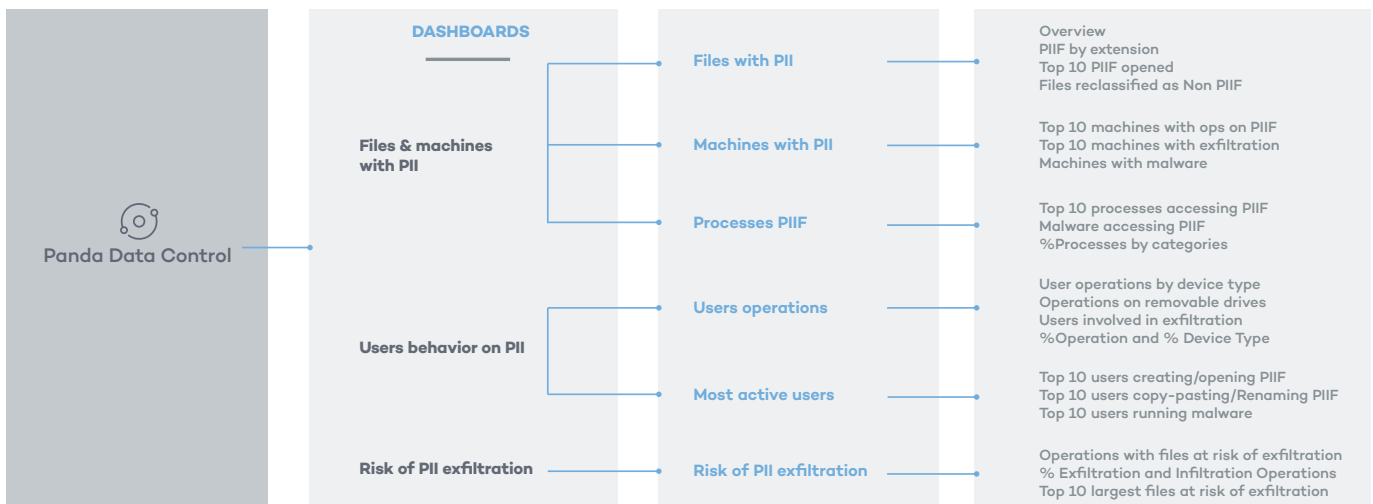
Panda Data Control

DASHBOARDS

Files & machines with PII

Users behavior on PII

Risk of PII exfiltration

Files with PII

Machines with PII

Processes PIIF

Users operations

Most active users

Risk of PII exfiltration

Overview
PIIF by extension
Top 10 PIIF opened
Files reclassified as Non PIIF

Top 10 machines with ops on PIIF
Top 10 machines with exfiltration
Machines with malware

Top 10 processes accessing PIIF
Malware accessing PIIF
%Processes by categories

User operations by device type
Operations on removable drives
Users involved in exfiltration
%Operation and % Device Type

Top 10 users creating/opening PIIF
Top 10 users copy-pasting/Renaming PIIF
Top 10 users running malware

Operations with files at risk of exfiltration
% Exfiltration and Infiltration Operations
Top 10 largest files at risk of exfiltration